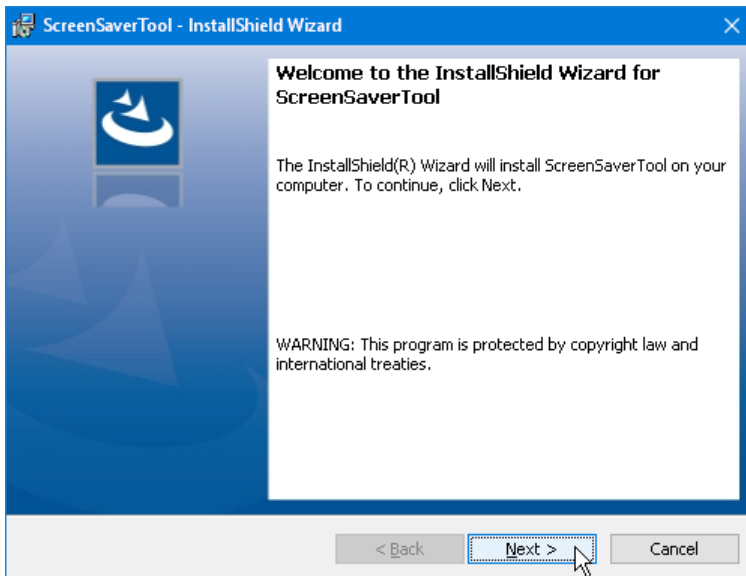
ScreenSaverTool - InstallShield Wizard

Welcome to the InstallShield Wizard for ScreenSaverTool

The InstallShield(R) Wizard will install ScreenSaverTool on your computer. To continue, click Next.

WARNING: This program is protected by copyright law and international treaties.

< Back

Next >

Cancel